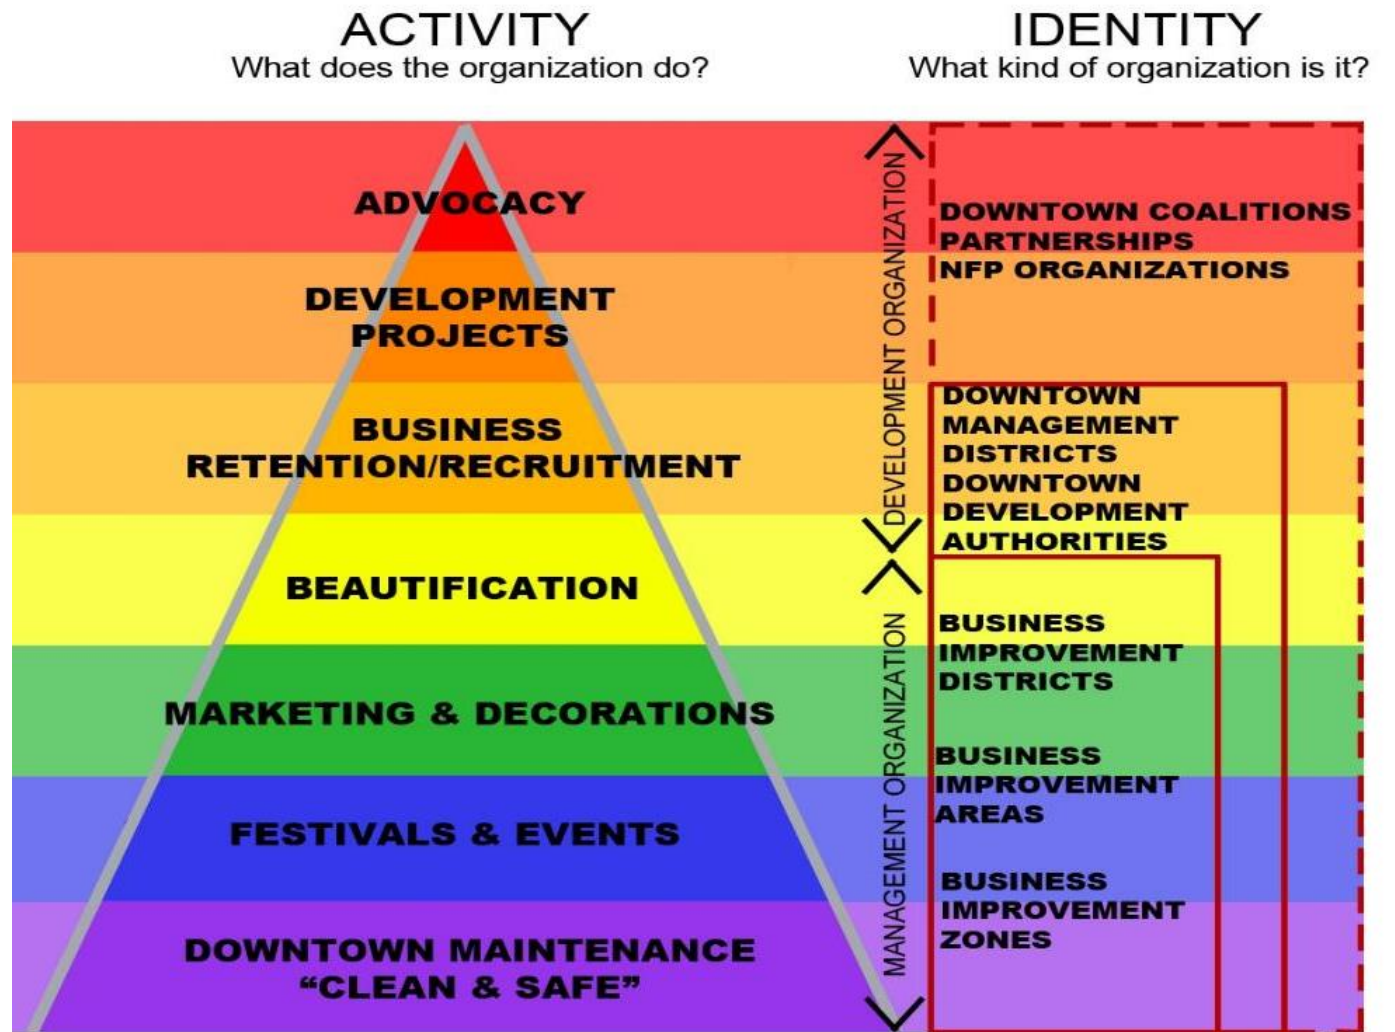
ACTIVITY
What does the organization do?

IDENTITY
What kind of organization is it?

ADVOCACY

DEVELOPMENT PROJECTS

BUSINESS RETENTION/RECRUITMENT

BEAUTIFICATION

MARKETING & DECORATIONS

FESTIVALS & EVENTS

DOWNTOWN MAINTENANCE "CLEAN & SAFE"

DEVELOPMENT ORGANIZATION

MANAGEMENT ORGANIZATION

DOWNTOWN COALITIONS
PARTNERSHIPS
NFP ORGANIZATIONS

DOWNTOWN MANAGEMENT DISTRICTS
DOWNTOWN DEVELOPMENT AUTHORITIES

BUSINESS IMPROVEMENT DISTRICTS

BUSINESS IMPROVEMENT AREAS

BUSINESS IMPROVEMENT ZONES